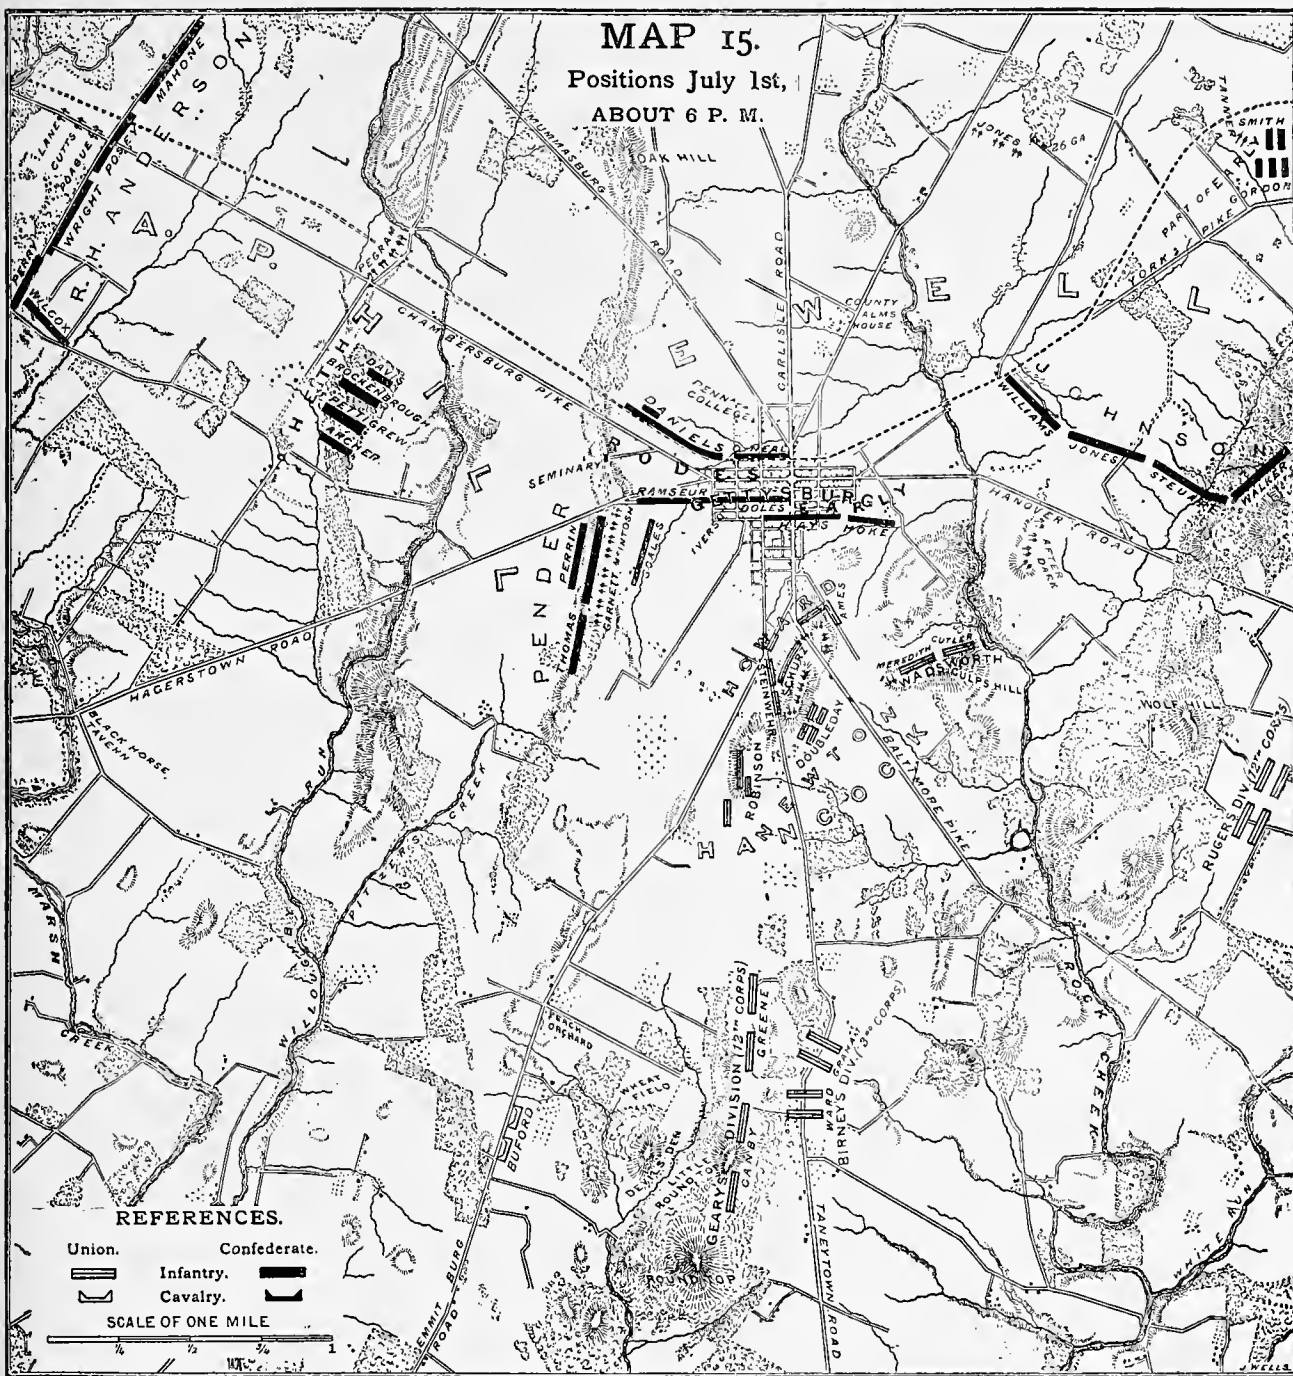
MAP 15.
Positions July 1st,
ABOUT 6 P. M.

R. H. ANDERSON
MAHONE
POSEY
WRIGHT
CUTTS
POAGUE
LANE
PERRY
WILCOX
A. P. HILL
PEGRAM
DAVIS
BROCKENBROUGH
PETTIGREW
ARCHER
CHAMBERSBURG PIKE
MUMMASBURG ROAD
OAK HILL
CARLISLE ROAD
COUNTY ALMS HOUSE
EWELL
PENNA COLLEGE
DANIELS
RODES
SEMINARY
RAMSEUR
GETTYSBURG
EARLY
DOLES
HAYS
HOKE
IVERSON
PENDER
PERRIN
THOMAS
SCALES
GARNETT
McINTOSH
HAGERSTOWN ROAD
BLACK HORSE TAVERN
JONES
26 GA
SMITH
TANNEY
PART OF EARLY
YORK PIKE
GORDON
JOHNSON
WILLIAMS
JONES
STEUART
WALKER
HANOVER ROAD
AFTER DARK
HOWARD
SCHURZ
STEINWEHR
AMES
MEREDITH
CUTLER
WADSWORTH
CULPS HILL
WOLF HILL
ROBINSON
DOUBLEDAY
HANCOCK
BALTIMORE PIKE
RUGER'S DIV. (12th CORPS)
ROCK CREEK
MARSH CREEK
WILLOUGHBY RUN
PITZERS CREEK
PEACH ORCHARD
WHEAT FIELD
BUFORD
DEVIL'S DEN
ROUND TOP
GEARY'S DIVISION (12th CORPS)
GREENE
CANDY
WARD
GRAHAM
BIRNEY'S DIV. (3rd CORPS)
TANEYTOWN ROAD
EMMITSBURG ROAD
WHITE RUN

REFERENCES.
Union. Confederate.
Infantry.
Cavalry.
SCALE OF ONE MILE
1/4 1/2 3/4 1